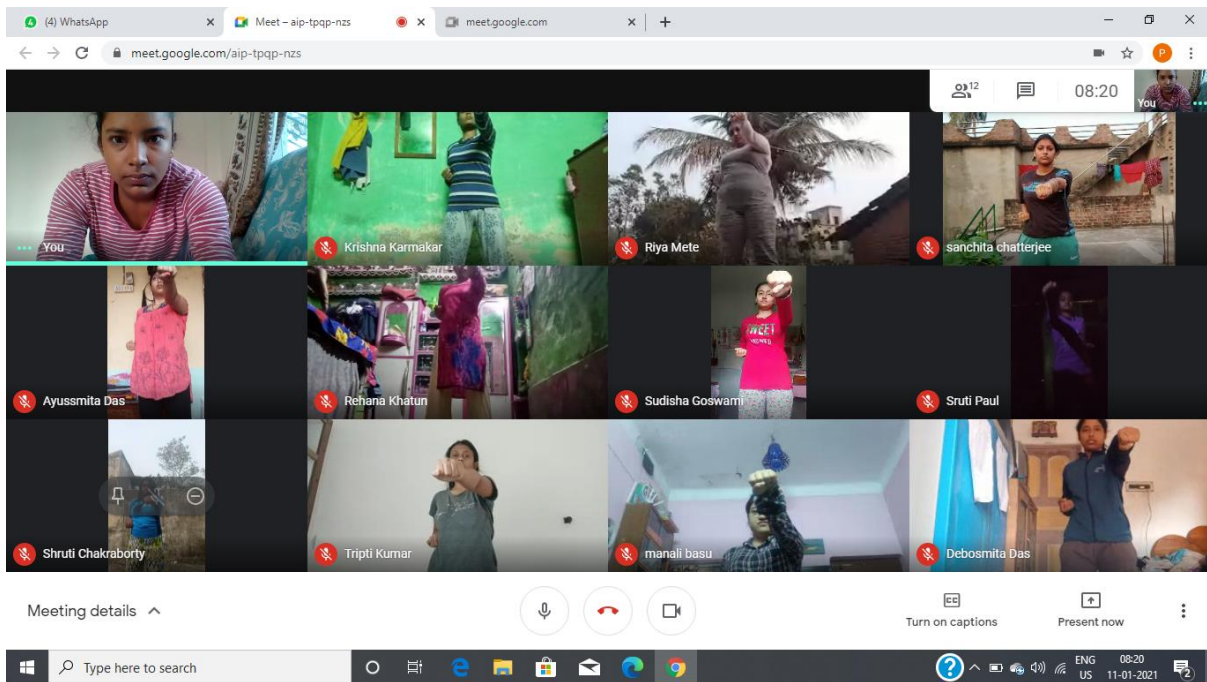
(4) WhatsApp
Meet – aip-tpqp-nzs
meet.google.com
meet.google.com/aip-tpqp-nzs
12
08:20
You
You
Krishna Karmakar
Riya Mete
sanchita chatterjee
Ayussmita Das
Rehana Khatun
Sudisha Goswami
Sruti Paul
Shruti Chakraborty
Tripti Kumar
manali basu
Debosmita Das
Meeting details
Turn on captions
Present now
Type here to search
ENG US
08:20
11-01-2021
2